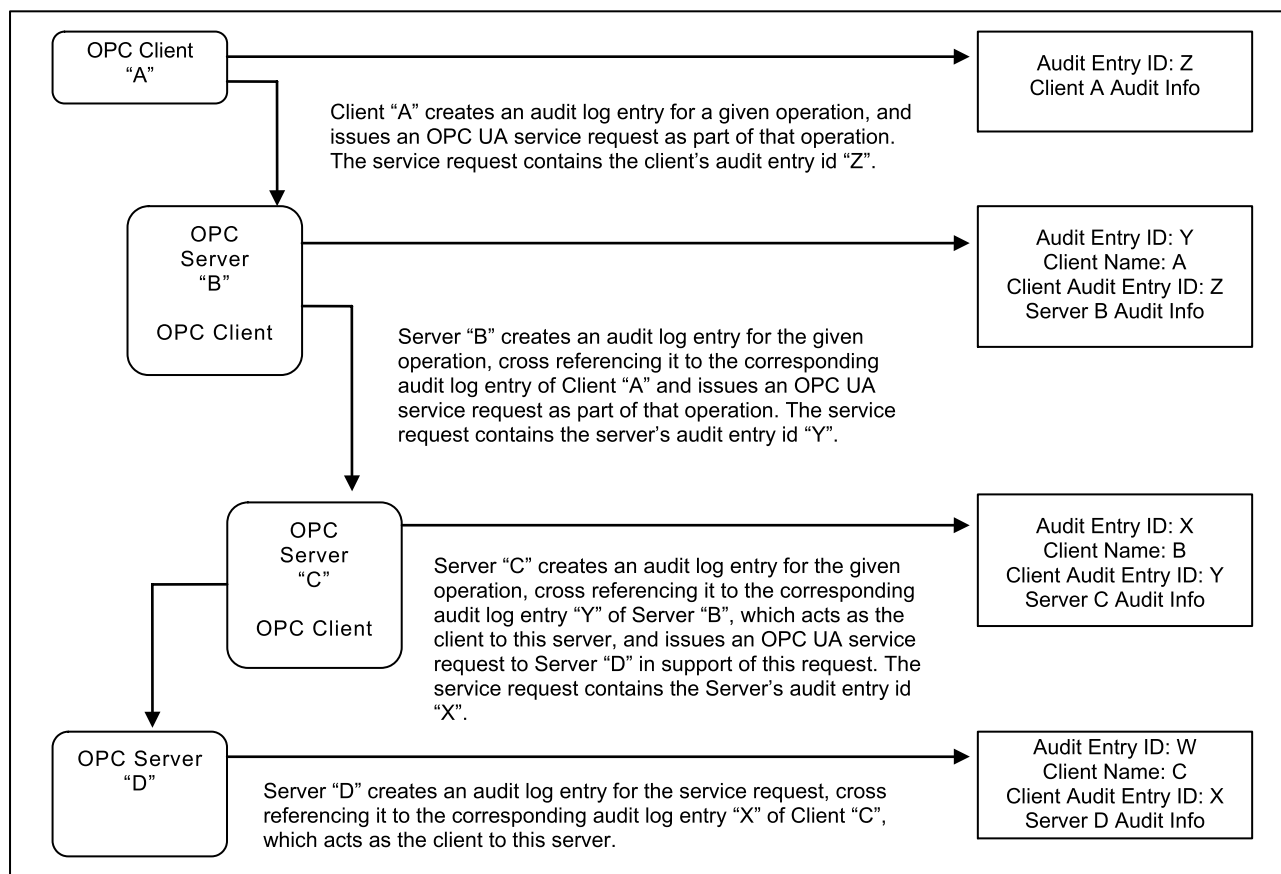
OPC Client "A"

Audit Entry ID: Z
Client A Audit Info

Client "A" creates an audit log entry for a given operation, and issues an OPC UA service request as part of that operation. The service request contains the client's audit entry id "Z".

OPC Server "B"
OPC Client

Audit Entry ID: Y
Client Name: A
Client Audit Entry ID: Z
Server B Audit Info

Server "B" creates an audit log entry for the given operation, cross referencing it to the corresponding audit log entry of Client "A" and issues an OPC UA service request as part of that operation. The service request contains the server's audit entry id "Y".

OPC Server "C"
OPC Client

Audit Entry ID: X
Client Name: B
Client Audit Entry ID: Y
Server C Audit Info

Server "C" creates an audit log entry for the given operation, cross referencing it to the corresponding audit log entry "Y" of Server "B", which acts as the client to this server, and issues an OPC UA service request to Server "D" in support of this request. The service request contains the Server's audit entry id "X".

OPC Server "D"

Audit Entry ID: W
Client Name: C
Client Audit Entry ID: X
Server D Audit Info

Server "D" creates an audit log entry for the service request, cross referencing it to the corresponding audit log entry "X" of Client "C", which acts as the client to this server.